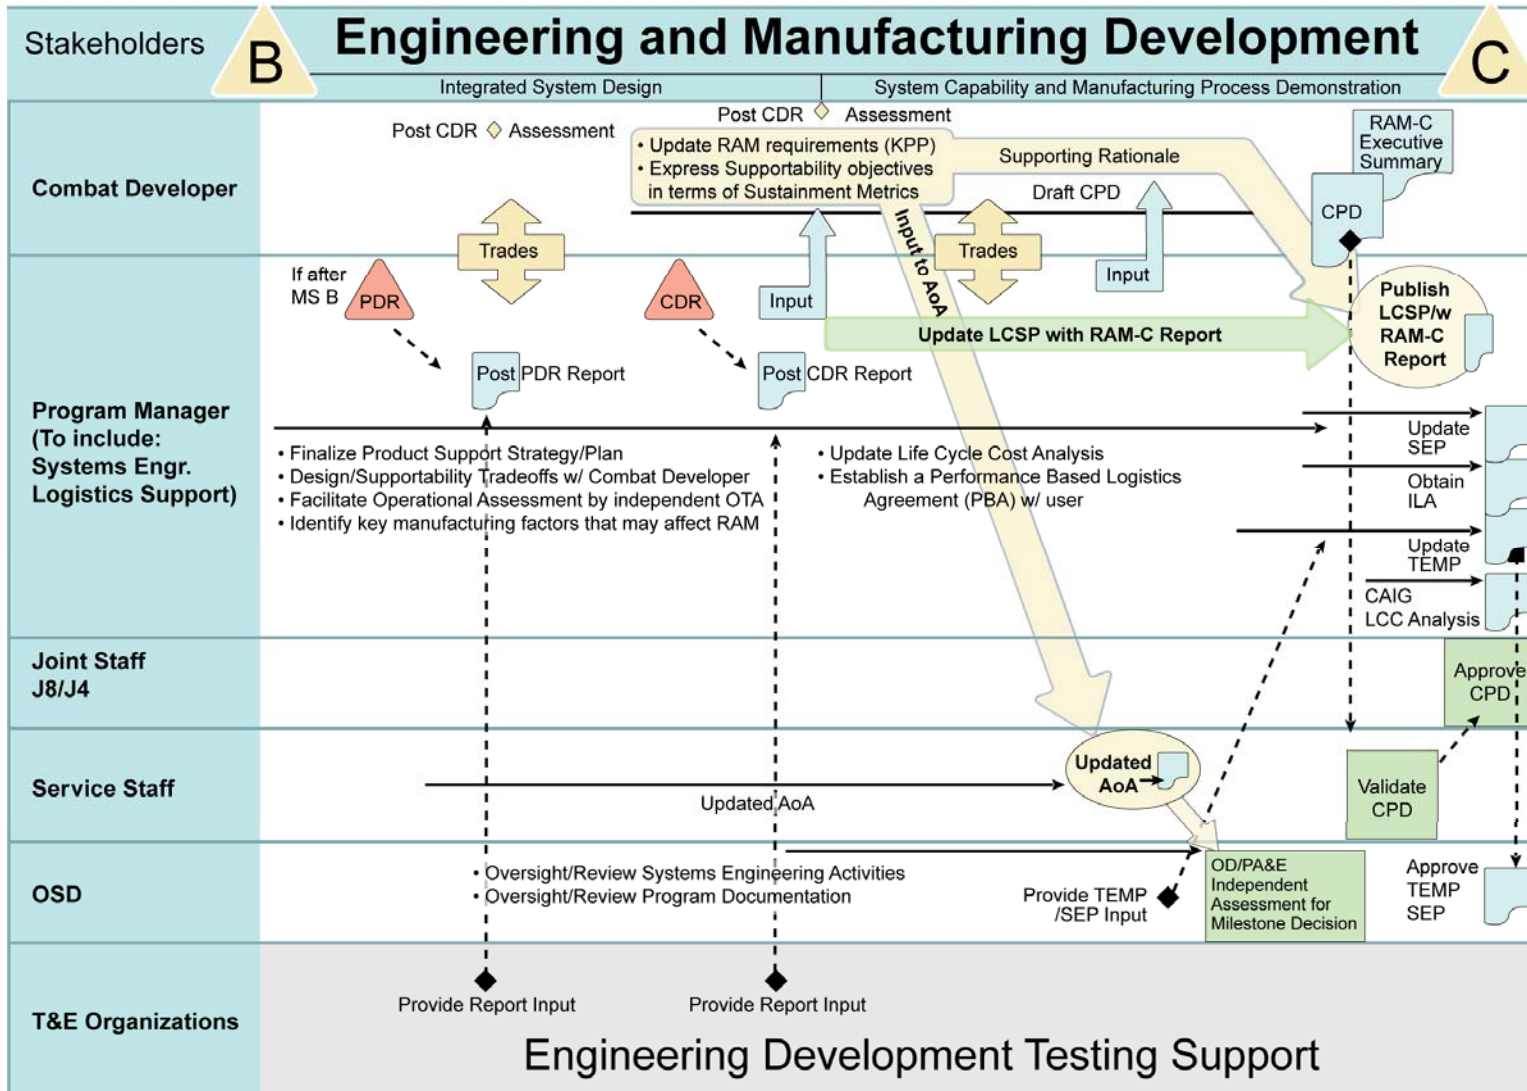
Stakeholders

B

Engineering and Manufacturing Development

C

Integrated System Design

System Capability and Manufacturing Process Demonstration

Combat Developer

Post CDR ◇ Assessment

Post CDR ◇ Assessment

• Update RAM requirements (KPP)
• Express Supportability objectives in terms of Sustainment Metrics

Supporting Rationale

RAM-C Executive Summary

Draft CPD

CPD

Trades

Trades

Input to AoA

Input

Input

If after MS B

PDR

CDR

Publish LCSP/w RAM-C Report

Update LCSP with RAM-C Report

Program Manager (To include: Systems Engr. Logistics Support)

Post PDR Report

Post CDR Report

• Finalize Product Support Strategy/Plan
• Design/Supportability Tradeoffs w/ Combat Developer
• Facilitate Operational Assessment by independent OTA
• Identify key manufacturing factors that may affect RAM

• Update Life Cycle Cost Analysis
• Establish a Performance Based Logistics Agreement (PBA) w/ user

Update SEP

Obtain ILA

Update TEMP

CAIG LCC Analysis

Joint Staff J8/J4

Approve CPD

Service Staff

Updated AoA

Updated AoA

Validate CPD

OSD

• Oversight/Review Systems Engineering Activities
• Oversight/Review Program Documentation

Provide TEMP /SEP Input

OD/PA&E Independent Assessment for Milestone Decision

Approve TEMP SEP

T&E Organizations

Provide Report Input

Provide Report Input

Engineering Development Testing Support